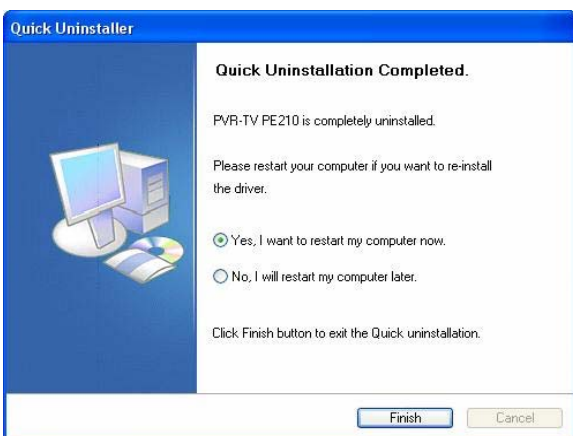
Quick Uninstaller

Quick Uninstallation Completed.

PVR-TV PE210 is completely uninstalled.

Please restart your computer if you want to re-install the driver.

Yes, I want to restart my computer now.

No, I will restart my computer later.

Click Finish button to exit the Quick uninstallation.

Finish

Cancel